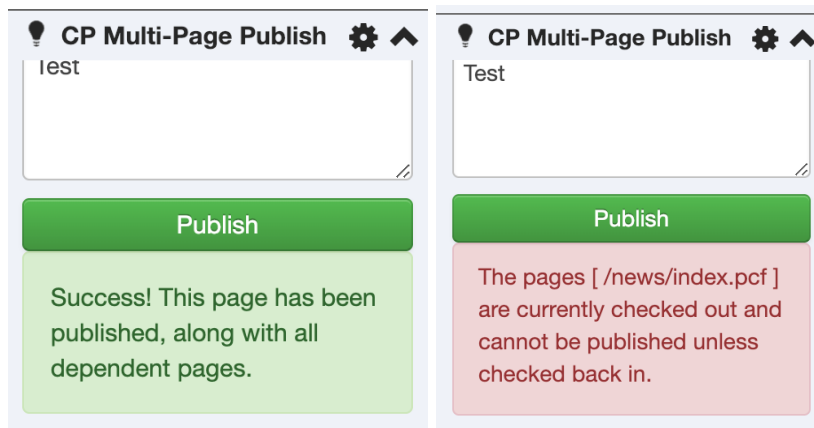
CP Multi-Page Publish

Test

Publish

Success! This page has been published, along with all dependent pages.

CP Multi-Page Publish

Test

Publish

The pages [ /news/index.pcf ] are currently checked out and cannot be published unless checked back in.